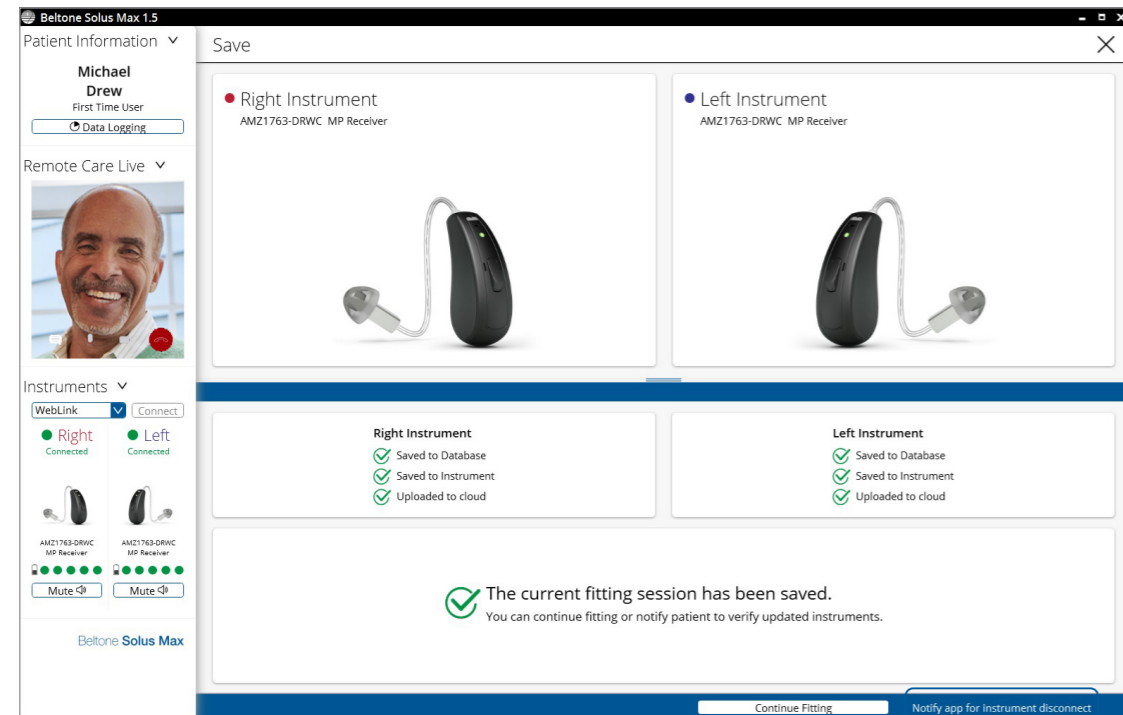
Beltone Solus Max 1.5

Patient Information

Michael
Drew
First Time User
Data Logging

Remote Care Live

Instruments
WebLink
Connect
Right
Connected
Left
Connected
AMZ1763-DRWC
MP Receiver
AMZ1763-DRWC
MP Receiver
Mute
Mute

Beltone Solus Max

Save

Right Instrument
AMZ1763-DRWC MP Receiver

Left Instrument
AMZ1763-DRWC MP Receiver

Right Instrument
Saved to Database
Saved to Instrument
Uploaded to cloud

Left Instrument
Saved to Database
Saved to Instrument
Uploaded to cloud

The current fitting session has been saved.
You can continue fitting or notify patient to verify updated instruments.

Continue Fitting
Notify app for instrument disconnect